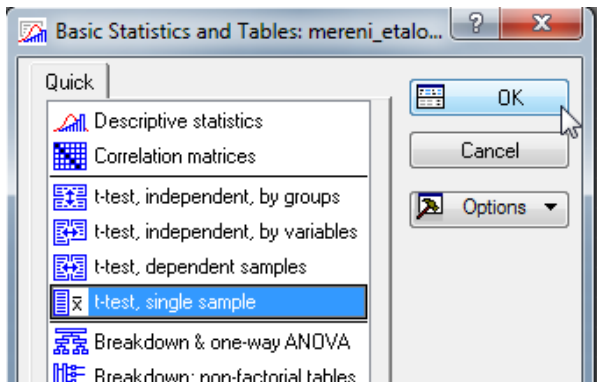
Basic Statistics and Tables: mereni_etalo...

?

X

Quick

Descriptive statistics

Correlation matrices

t-test, independent, by groups

t-test, independent, by variables

t-test, dependent samples

t-test, single sample

Breakdown & one-way ANOVA

Breakdown; non-factorial tables

OK

Cancel

Options